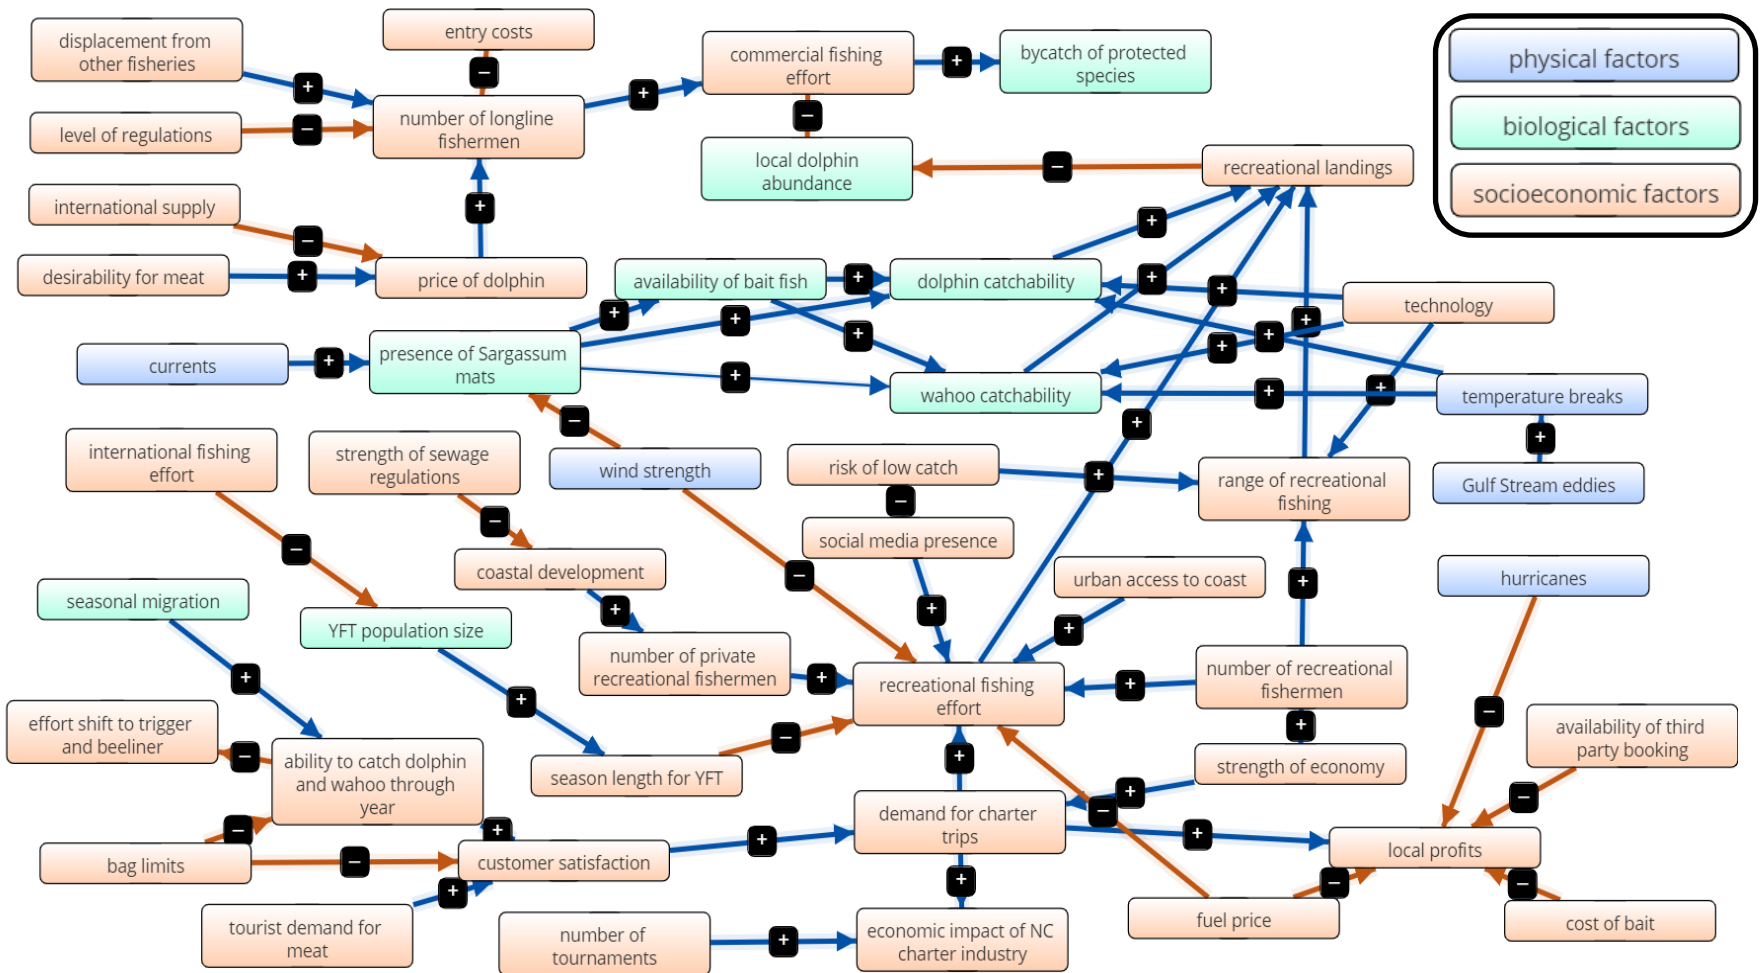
displacement from other fisheries

entry costs

commercial fishing effort

bycatch of protected species

physical factors

biological factors

socioeconomic factors

level of regulations

number of longline fishermen

local dolphin abundance

recreational landings

international supply

desirability for meat

price of dolphin

availability of bait fish

dolphin catchability

technology

currents

presence of Sargassum mats

wahoo catchability

temperature breaks

international fishing effort

strength of sewage regulations

wind strength

risk of low catch

range of recreational fishing

Gulf Stream eddies

social media presence

coastal development

urban access to coast

hurricanes

seasonal migration

YFT population size

number of private recreational fishermen

recreational fishing effort

number of recreational fishermen

effort shift to trigger and beeliner

ability to catch dolphin and wahoo through year

season length for YFT

strength of economy

availability of third party booking

demand for charter trips

bag limits

customer satisfaction

local profits

tourist demand for meat

number of tournaments

economic impact of NC charter industry

fuel price

cost of bait

+ − + + − − + + + + − + + + + + + + + + + + − − − + + + + + + + + + − + + − − + + + + − + − − +